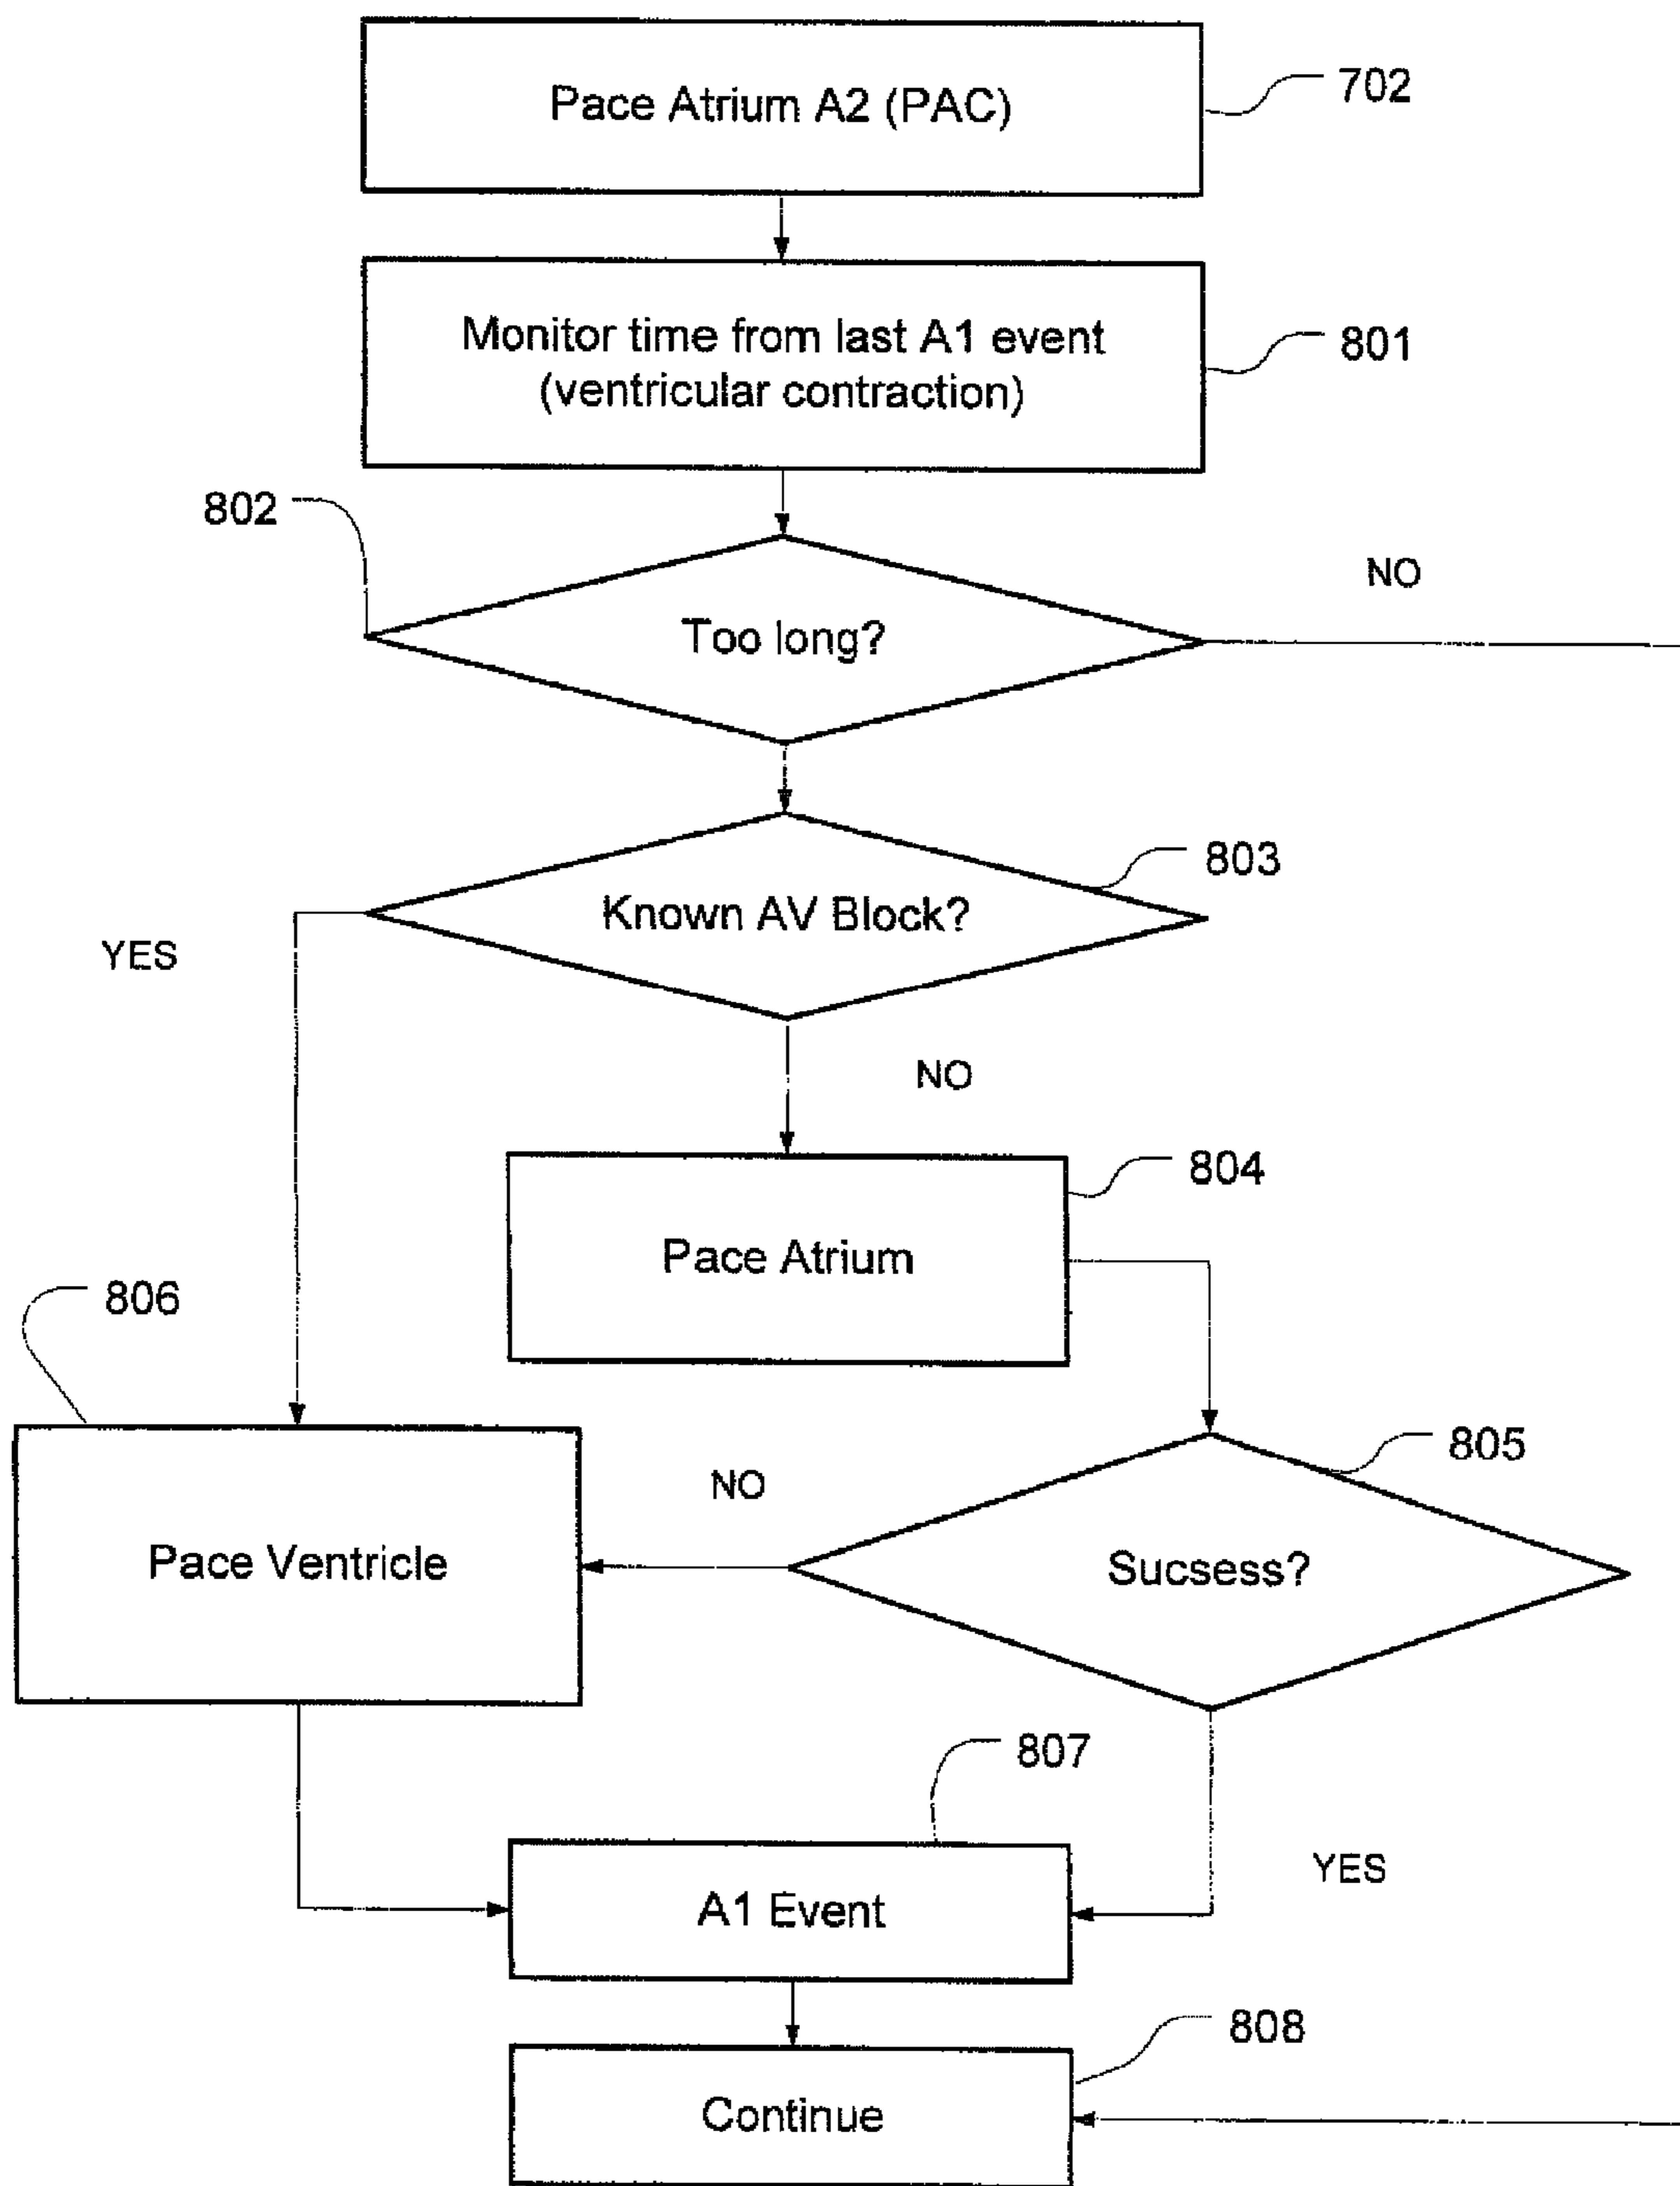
Pace Atrium A2 (PAC)

702

Monitor time from last A1 event (ventricular contraction)

801

802

NO

Too long?

Known AV Block?

803

YES

NO

804

Pace Atrium

806

805

NO

Pace Ventricle

Sucsess?

807

YES

A1 Event

808

Continue